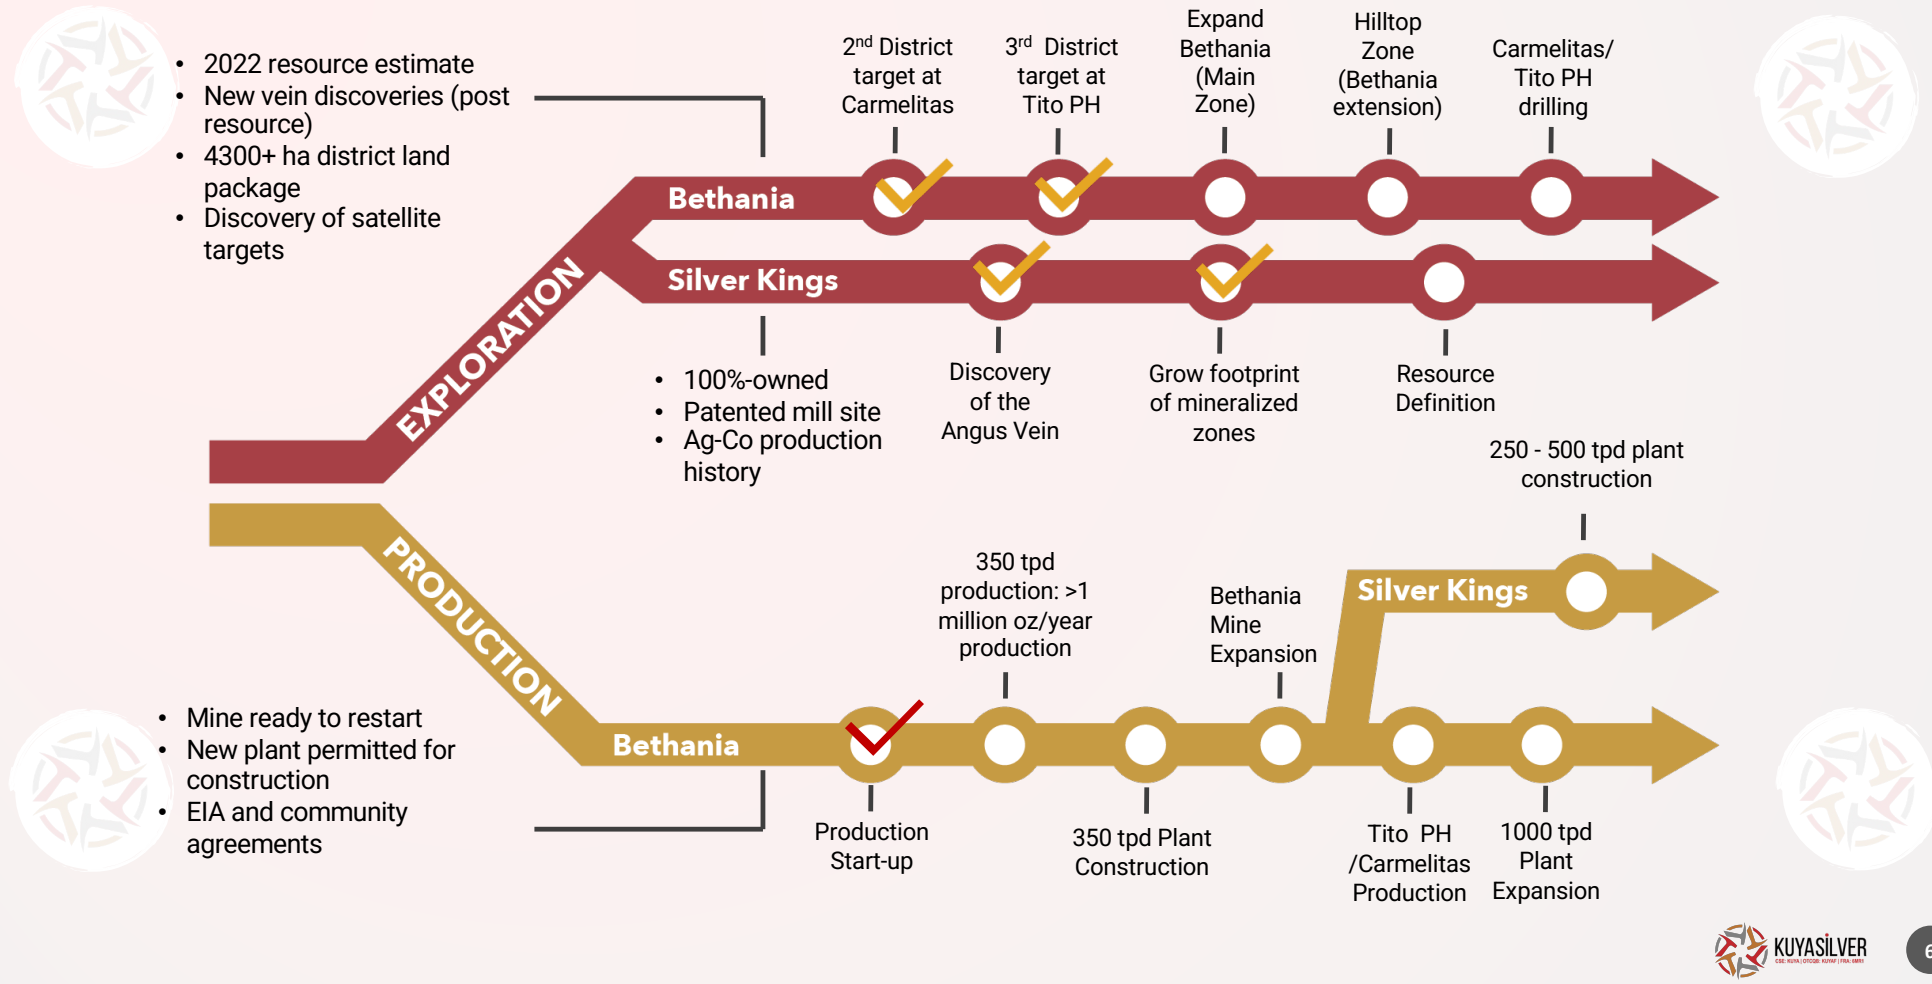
- 2022 resource estimate
- New vein discoveries (post resource)
- 4300+ ha district land package
- Discovery of satellite targets

EXPLORATION

Bethania

$2^{nd}$ District target at Carmelitas

$3^{rd}$ District target at Tito PH

Expand Bethania (Main Zone)

Hilltop Zone (Bethania extension)

Carmelitas/ Tito PH drilling

Silver Kings

- 100%-owned
- Patented mill site
- Ag-Co production history

Discovery of the Angus Vein

Grow footprint of mineralized zones

Resource Definition

250 - 500 tpd plant construction

PRODUCTION

Silver Kings

350 tpd production: >1 million oz/year production

Bethania Mine Expansion

Bethania

- Mine ready to restart
- New plant permitted for construction
- EIA and community agreements

Production Start-up

350 tpd Plant Construction

Tito PH /Carmelitas Production

1000 tpd Plant Expansion

KUYASILVER